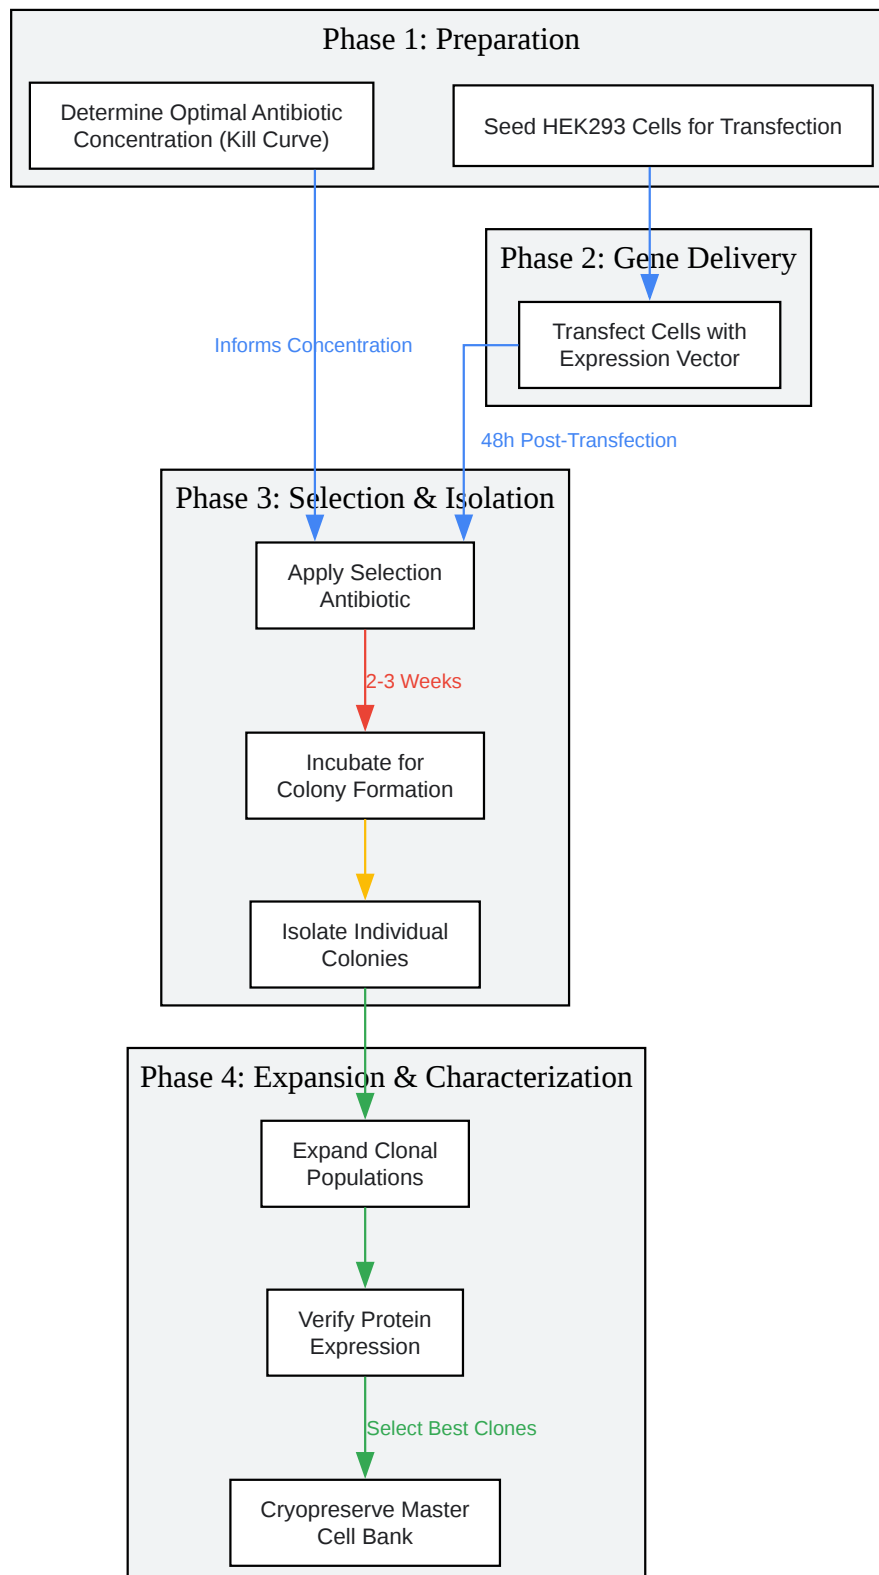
Phase 1: Preparation

Determine Optimal Antibiotic Concentration (Kill Curve)

Seed HEK293 Cells for Transfection

Phase 2: Gene Delivery

Transfect Cells with Expression Vector

Informs Concentration

48h Post-Transfection

Phase 3: Selection & Isolation

Apply Selection Antibiotic

2-3 Weeks

Incubate for Colony Formation

Isolate Individual Colonies

Phase 4: Expansion & Characterization

Expand Clonal Populations

Verify Protein Expression

Select Best Clones

Cryopreserve Master Cell Bank